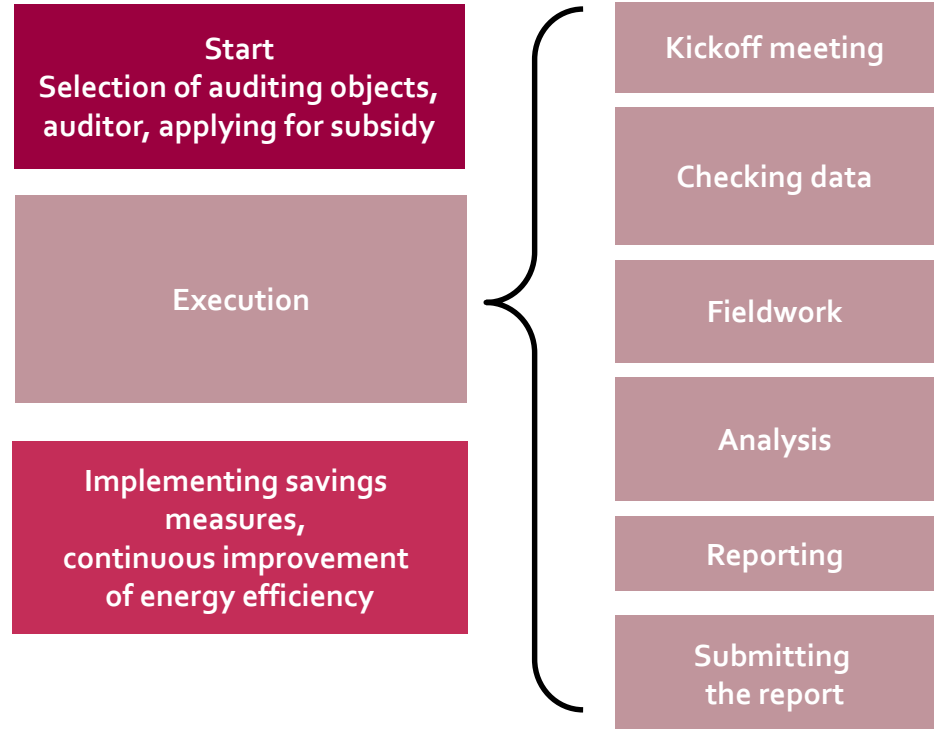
Start
Selection of auditing objects, auditor, applying for subsidy

Execution

Implementing savings measures,
continuous improvement of energy efficiency

Kickoff meeting

Checking data

Fieldwork

Analysis

Reporting

Submitting the report